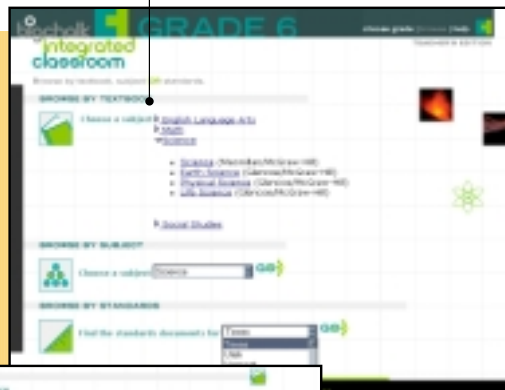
GRADE 6

choose grade | browse | help

TEACHER'S EDITION

integrated classroom

Browse by textbook, subject, or standards.

BROWSE BY TEXTBOOK

Choose a subject:

English Language Arts

Math

Science

Science (Macmillan/McGraw-Hill)

Earth Science (Glencoe/McGraw-Hill)

Physical Science (Glencoe/McGraw-Hill)

Life Science (Glencoe/McGraw-Hill)

Social Studies

BROWSE BY SUBJECT

Choose a subject: Science

GO

BROWSE BY STANDARDS

Find the standards documents for: Texas

Texas

Utah

GO